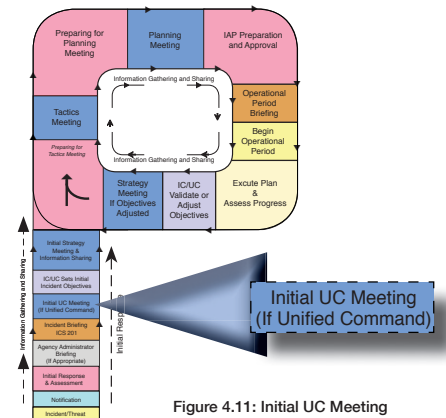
Preparing for Planning Meeting

Planning Meeting

IAP Preparation and Approval

Information Gathering and Sharing

Tactics Meeting

Preparing for Tactics Meeting

Information Gathering and Sharing

Operational Period Briefing

Begin Operational Period

Strategy Meeting If Objectives Adjusted

IC/UC Validate or Adjust Objectives

Excute Plan & Assess Progress

Initial Strategy Meeting & Information Sharing

IC/UC Sets Initial Incident Objectives

Initial UC Meeting (If Unified Command)

Incident Briefing ICS 201

Agency Administrator Briefing (If Appropriate)

Initial Response & Assessment

Notification

Incident/Threat

Information Gathering and Sharing

Initial Response

Initial UC Meeting (If Unified Command)

Figure 4.11: Initial UC Meeting